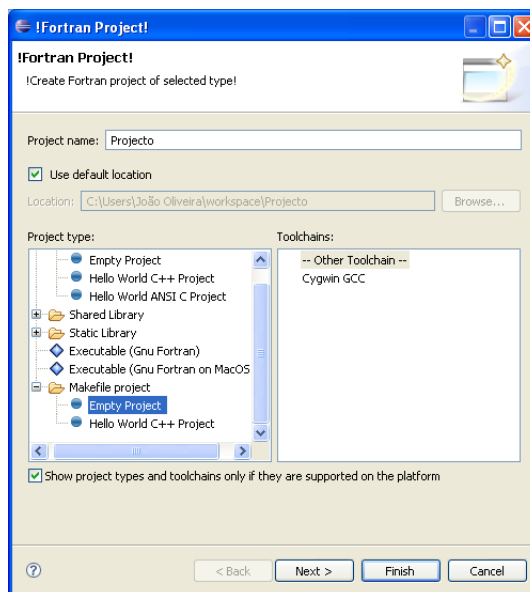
!Fortran Project!

!Fortran Project!

!Create Fortran project of selected type!

Project name: Projecto

Use default location

Location: C:\Users\João Oliveira\workspace\Projecto

Browse...

Project type:

Empty Project

Hello World C++ Project

Hello World ANSI C Project

Shared Library

Static Library

Executable (Gnu Fortran)

Executable (Gnu Fortran on MacOS

Makefile project

Empty Project

Hello World C++ Project

Toolchains:

-- Other Toolchain --

Cygwin GCC

Show project types and toolchains only if they are supported on the platform

?

< Back

Next >

Finish

Cancel